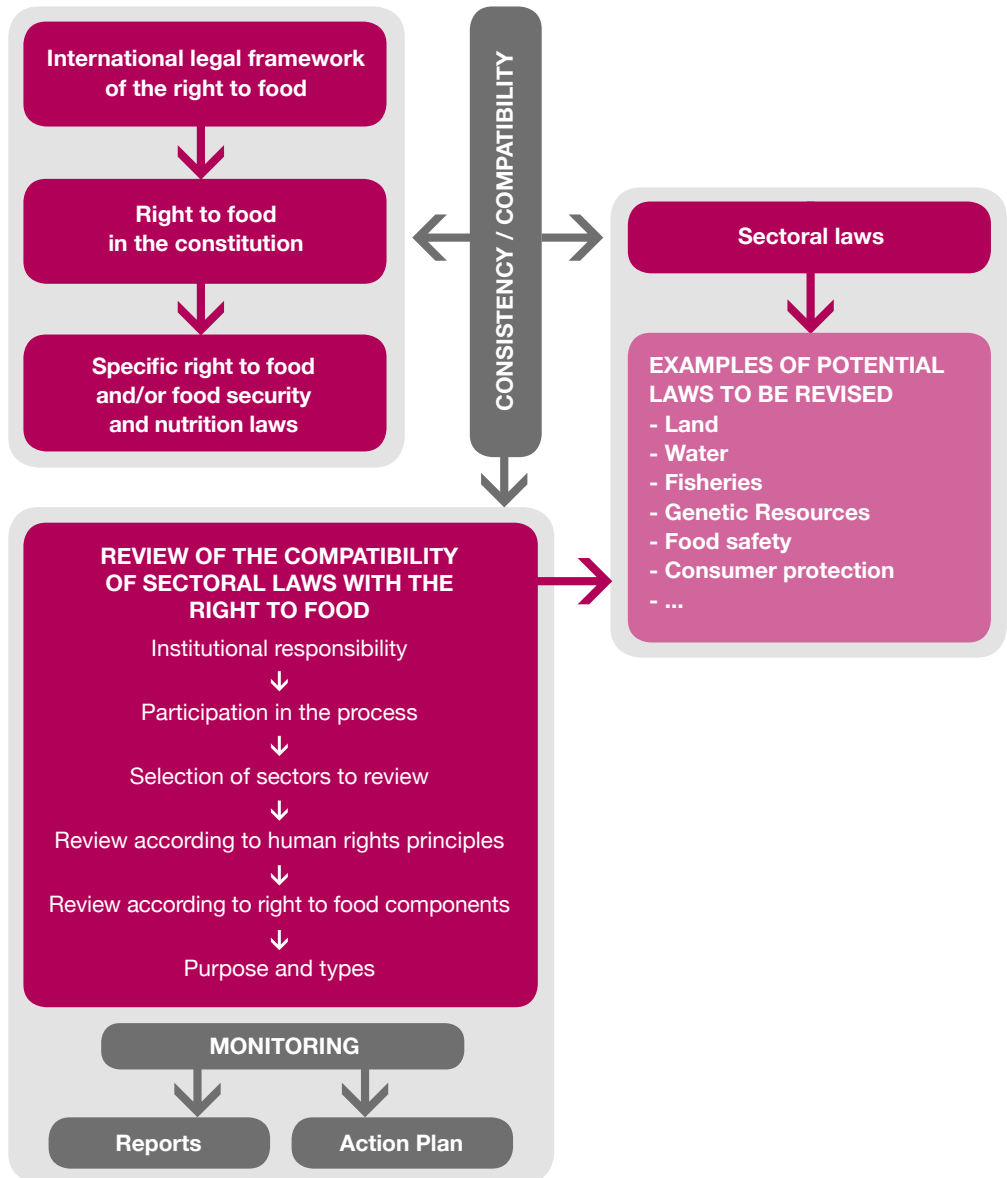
International legal framework of the right to food

Right to food in the constitution

Specific right to food and/or food security and nutrition laws

CONSISTENCY / COMPATIBILITY

Sectoral laws

EXAMPLES OF POTENTIAL LAWS TO BE REVISED
- Land
- Water
- Fisheries
- Genetic Resources
- Food safety
- Consumer protection
- ...

REVIEW OF THE COMPATIBILITY OF SECTORAL LAWS WITH THE RIGHT TO FOOD

Institutional responsibility

Participation in the process

Selection of sectors to review

Review according to human rights principles

Review according to right to food components

Purpose and types

MONITORING

Reports

Action Plan